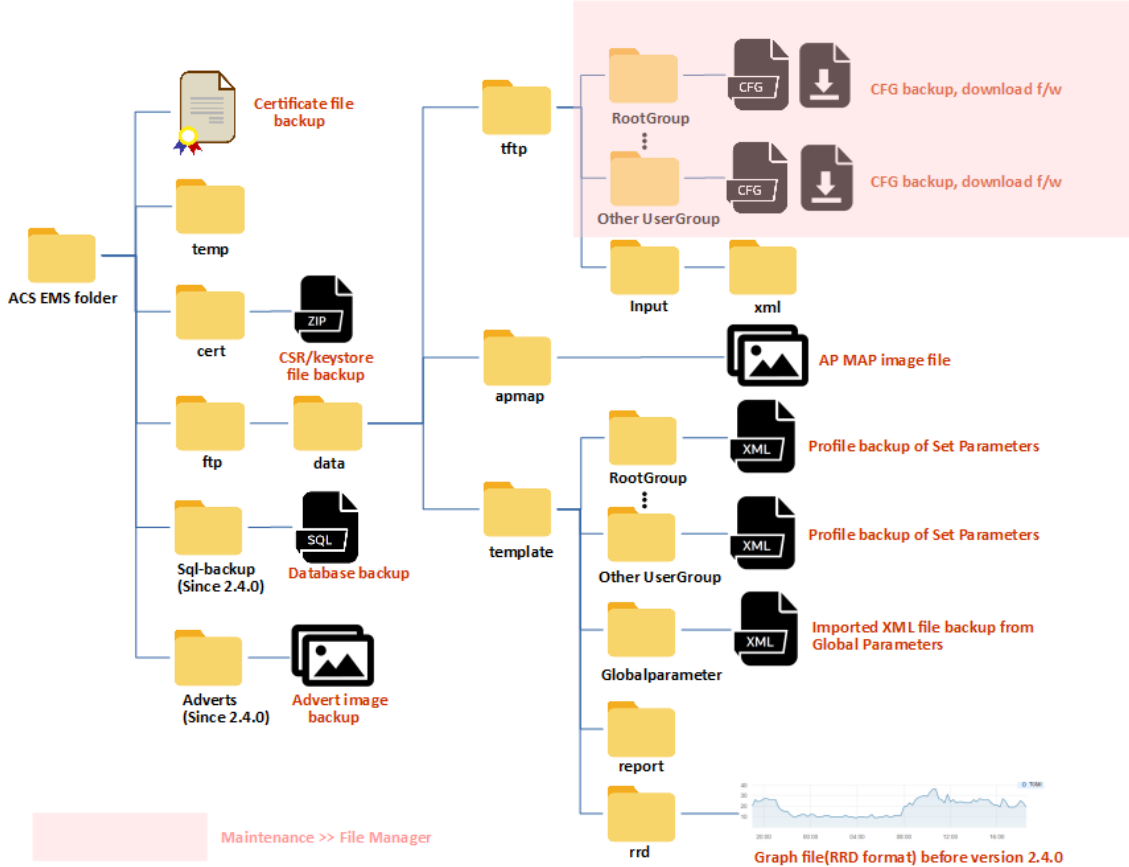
ACS EMS folder

Certificate file backup

temp

cert

ZIP

CSR/keystore file backup

ftp

data

Sql-backup (Since 2.4.0)

SQL

Database backup

Adverts (Since 2.4.0)

Advert image backup

tftp

RootGroup

CFG

CFG backup, download f/w

Other UserGroup

CFG

CFG backup, download f/w

Input

xml

apmap

AP MAP image file

template

RootGroup

XML

Profile backup of Set Parameters

Other UserGroup

XML

Profile backup of Set Parameters

Globalparameter

XML

Imported XML file backup from Global Parameters

report

rrd

Graph file(RRD format) before version 2.4.0

Maintenance >> File Manager